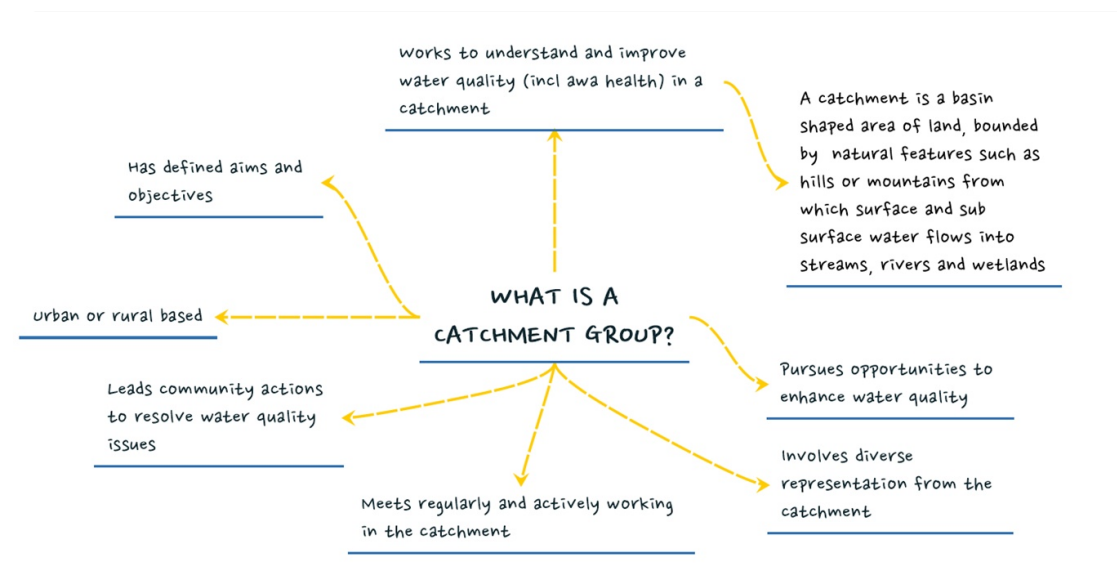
Works to understand and improve water quality (incl awa health) in a catchment

A catchment is a basin shaped area of land, bounded by natural features such as hills or mountains from which surface and sub surface water flows into streams, rivers and wetlands

Has defined aims and objectives

Urban or rural based

WHAT IS A CATCHMENT GROUP?

Pursues opportunities to enhance water quality

Leads community actions to resolve water quality issues

Involves diverse representation from the catchment

Meets regularly and actively working in the catchment